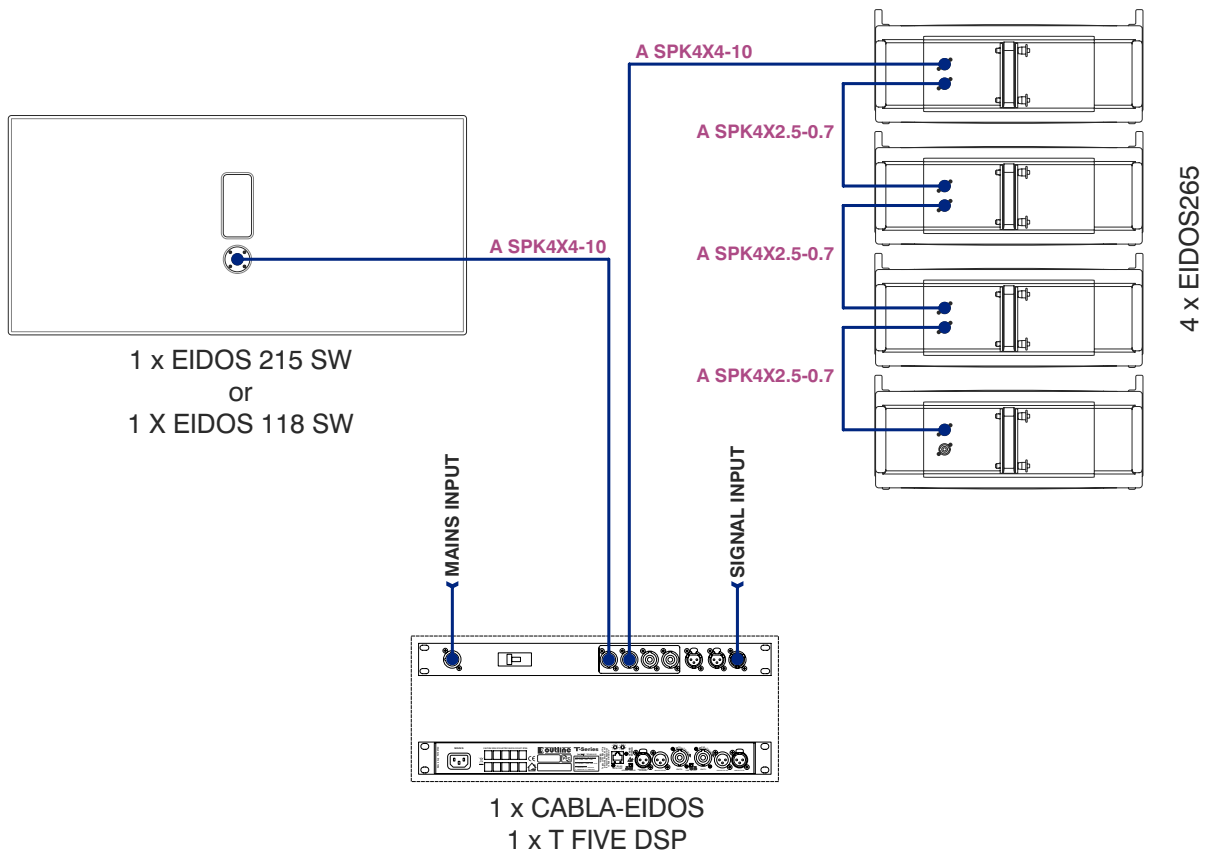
A SPK4X4-10

A SPK4X2.5-0.7

A SPK4X4-10

A SPK4X2.5-0.7

A SPK4X2.5-0.7

4 x EIDOS265

1 x EIDOS 215 SW
or
1 X EIDOS 118 SW

MAINS INPUT

SIGNAL INPUT

outline

T-Series

1 x CABLA-EIDOS
1 x T FIVE DSP